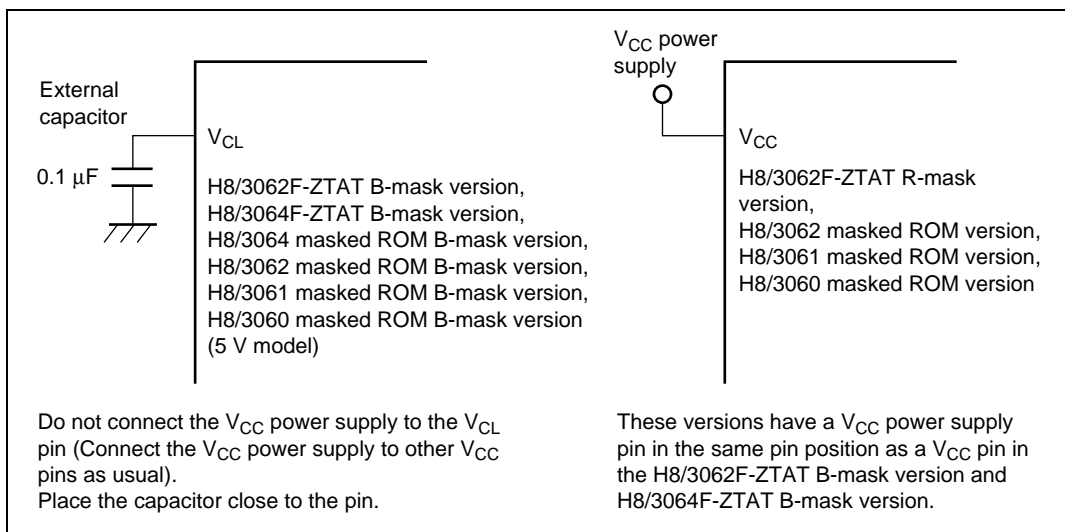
External capacitor

$0.1\ \mu F$

$V_{CL}$

H8/3062F-ZTAT B-mask version, H8/3064F-ZTAT B-mask version, H8/3064 masked ROM B-mask version, H8/3062 masked ROM B-mask version, H8/3061 masked ROM B-mask version, H8/3060 masked ROM B-mask version (5 V model)

$V_{CC}$ power supply

$V_{CC}$

H8/3062F-ZTAT R-mask version, H8/3062 masked ROM version, H8/3061 masked ROM version, H8/3060 masked ROM version

Do not connect the $V_{CC}$ power supply to the $V_{CL}$ pin (Connect the $V_{CC}$ power supply to other $V_{CC}$ pins as usual).
Place the capacitor close to the pin.

These versions have a $V_{CC}$ power supply pin in the same pin position as a $V_{CC}$ pin in the H8/3062F-ZTAT B-mask version and H8/3064F-ZTAT B-mask version.